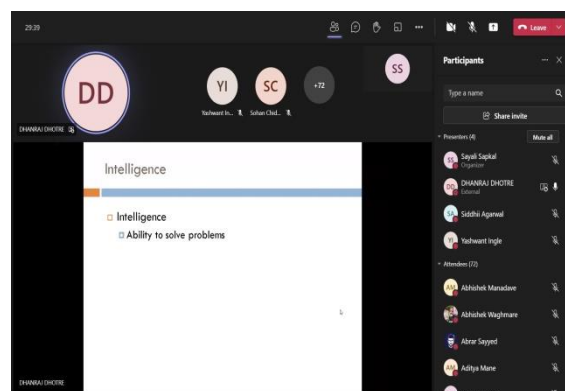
29:39

Leave

DD

YI

SC

+72

SS

Yashwant In...

Sohan Chid...

DHANRAJ DHOTRE

Participants

Type a name

Share invite

Presenters (4)

Mute all

SS Sayali Sapkal Organizer

DD DHANRAJ DHOTRE External

SA Siddhi Agarwal

YI Yashwant Ingle

Attendees (72)

AM Abhishek Manadave

Abhishek Waghmare

Abrar Sayyed

AM Aditya Mane

Intelligence

Intelligence

Ability to solve problems

DHANRAJ DHOTRE